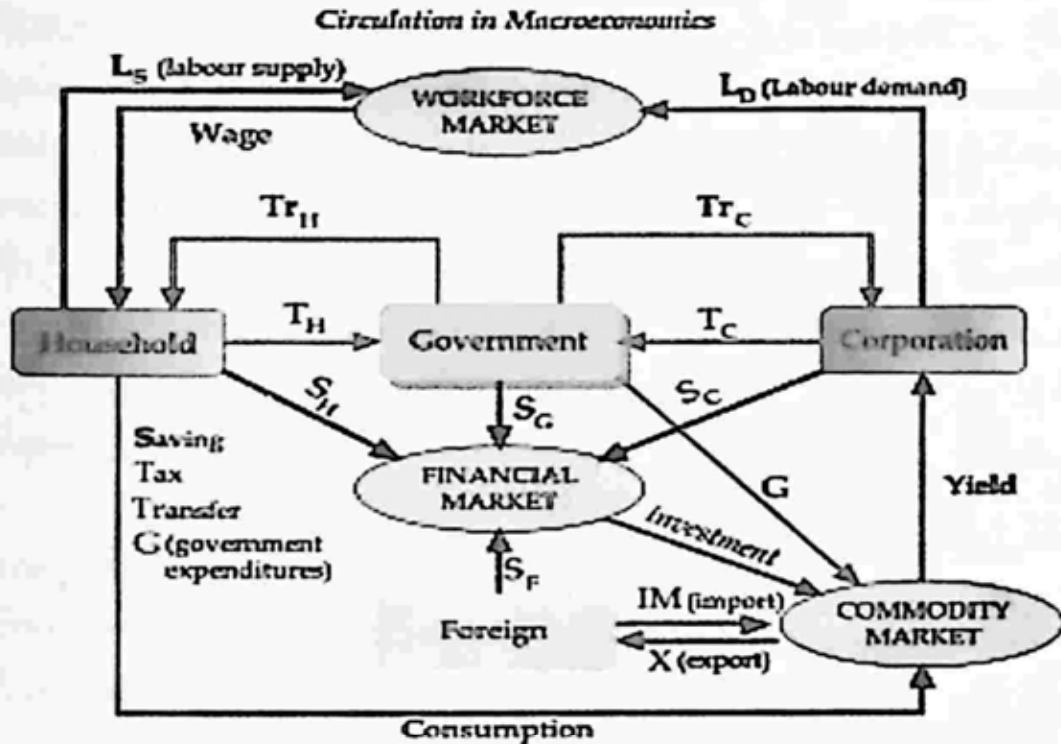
Circulation in Macroeconomics

$L_S$ (labour supply)

WORKFORCE MARKET

$L_D$ (Labour demand)

Wage

$Tr_H$

$Tr_C$

Household

$T_H$

Government

$T_C$

Corporation

$S_H$

$S_G$

$S_C$

Saving
Tax
Transfer
G (government expenditures)

FINANCIAL MARKET

G

Yield

investment

$S_F$

IM (import)

Foreign

COMMODITY MARKET

X (export)

Consumption